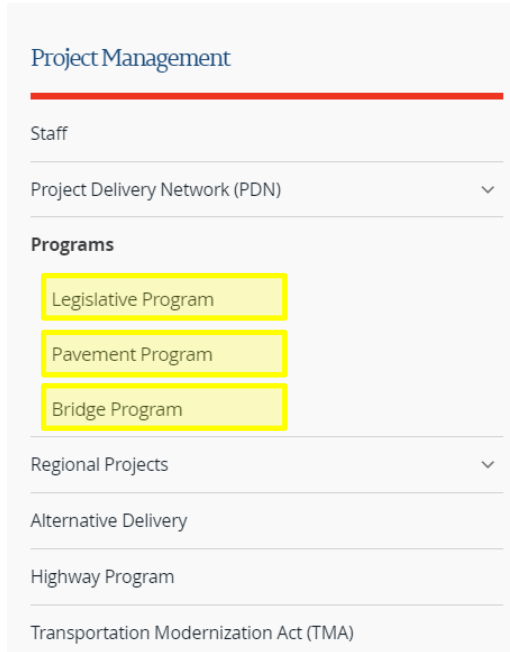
Project Management

Staff

Project Delivery Network (PDN)

Programs

Legislative Program

Pavement Program

Bridge Program

Regional Projects

Alternative Delivery

Highway Program

Transportation Modernization Act (TMA)